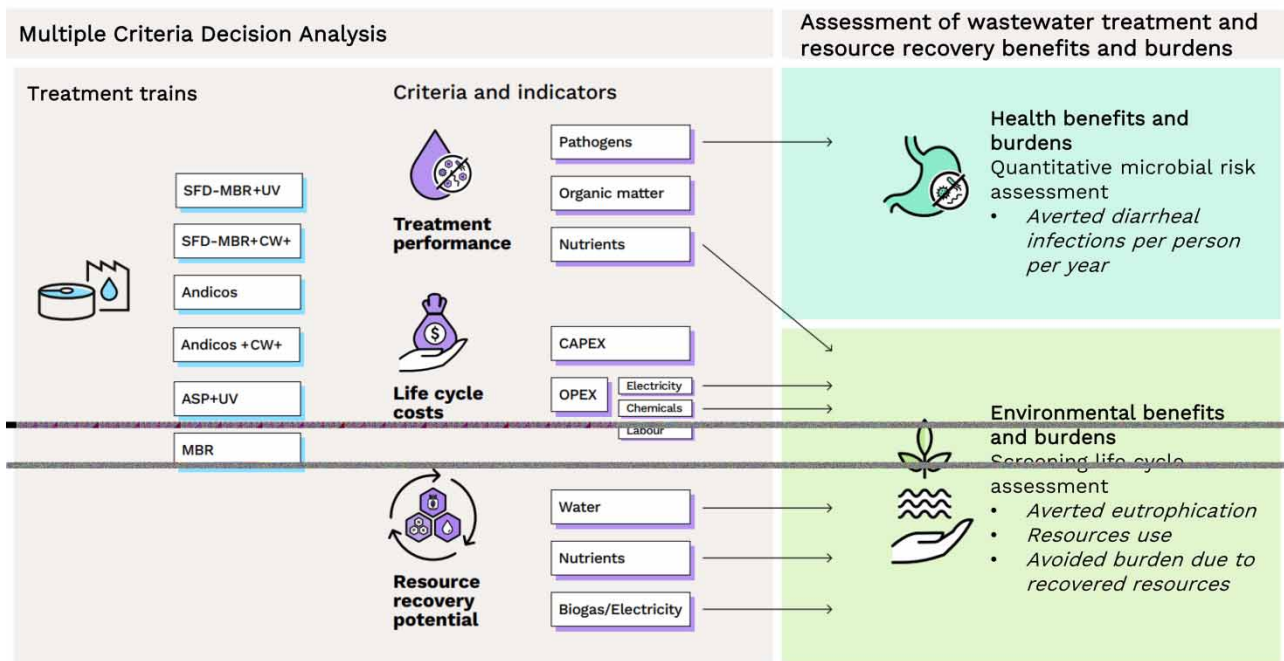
Multiple Criteria Decision Analysis

Assessment of wastewater treatment and resource recovery benefits and burdens

Treatment trains

SFD-MBR+UV

SFD-MBR+CW+

Andicos

Andicos +CW+

ASP+UV

MBR

Criteria and indicators

Treatment performance

Pathogens

Organic matter

Nutrients

Life cycle costs

CAPEX

OPEX

Electricity

Chemicals

Labour

Resource recovery potential

Water

Nutrients

Biogas/Electricity

Health benefits and burdens
Quantitative microbial risk assessment
• *Averted diarrheal infections per person per year*

Environmental benefits and burdens
Screening life cycle assessment
• *Averted eutrophication*
• *Resources use*
• *Avoided burden due to recovered resources*